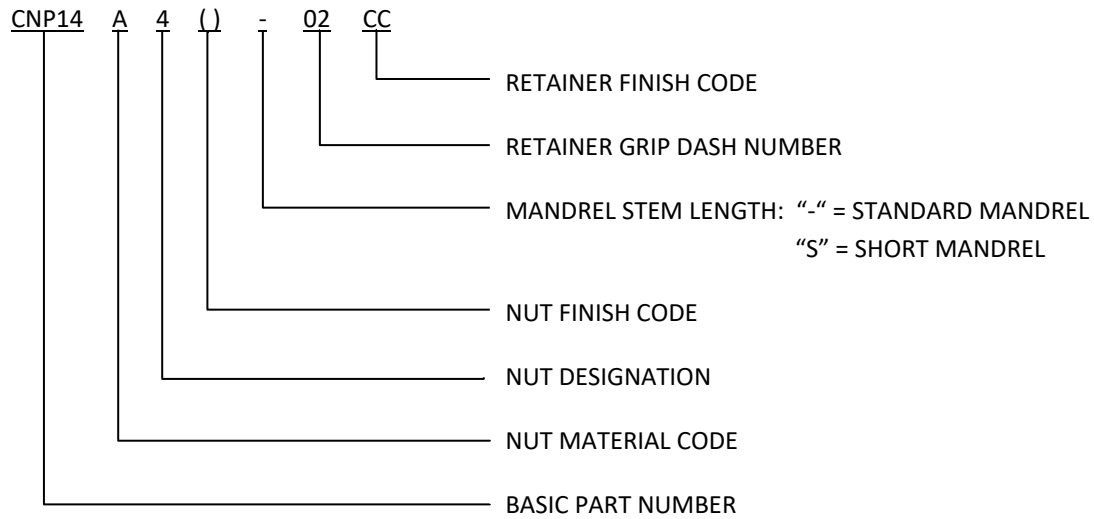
CNP14 A 4 ( ) - 02 CC

RETAINER FINISH CODE

RETAINER GRIP DASH NUMBER

MANDREL STEM LENGTH: “-“ = STANDARD MANDREL
“S” = SHORT MANDREL

NUT FINISH CODE

NUT DESIGNATION

NUT MATERIAL CODE

BASIC PART NUMBER